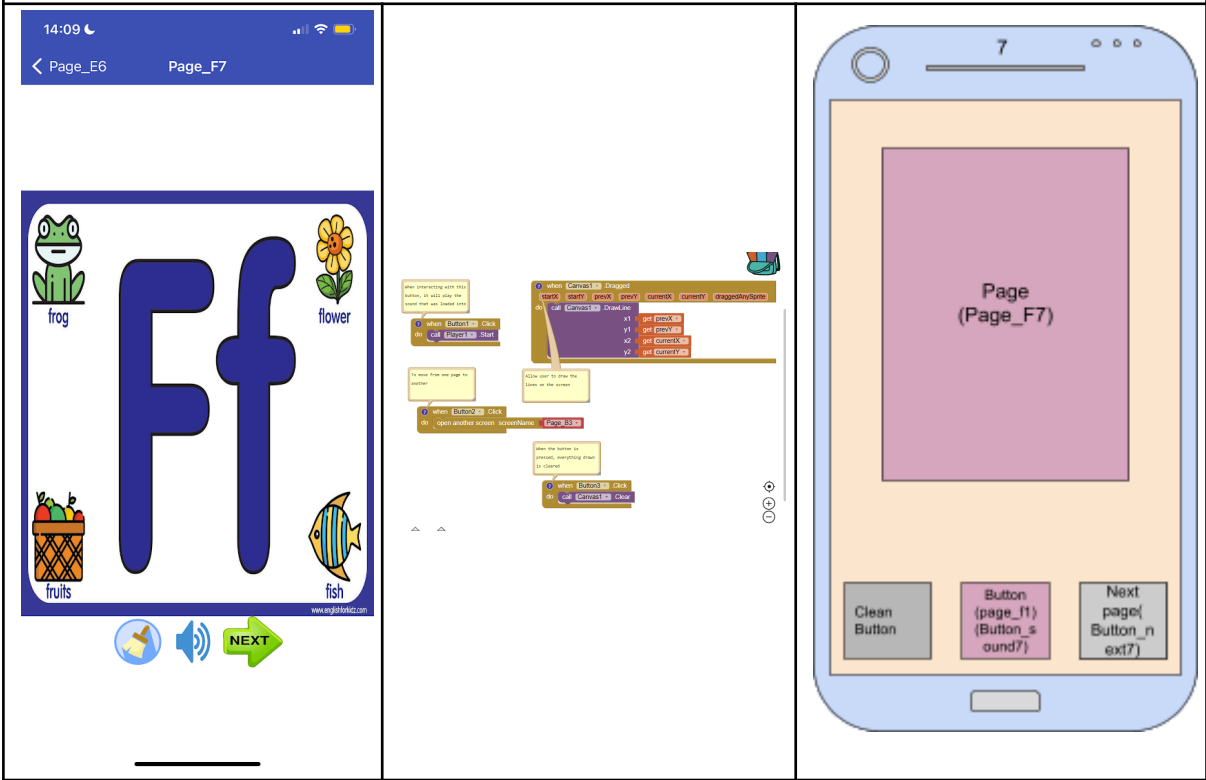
14:09

Page_E6 Page_F7

Ff

frog

flower

fruits

fish

www.englishforkidz.com

NEXT

When interacting with this button, it will play the sound that was loaded into

when Button1 Click
do call Player1 Start

when Canvas1 Dragged
startX startY prevX prevY currentX currentY draggedAnySprite
do call Canvas1 DrawLine
x1 get prevX
y1 get prevY
x2 get currentX
y2 get currentY

To move from one page to another

Allow user to draw the lines on the screen

when Button2 Click
do open another screen screenName Page_B3

When the button is pressed, everything drawn is cleared

when Button3 Click
do call Canvas1 Clear

7

Page
(Page_F7)

Clean Button

Button (page_f1) (Button_sound7)

Next page( Button_next7)